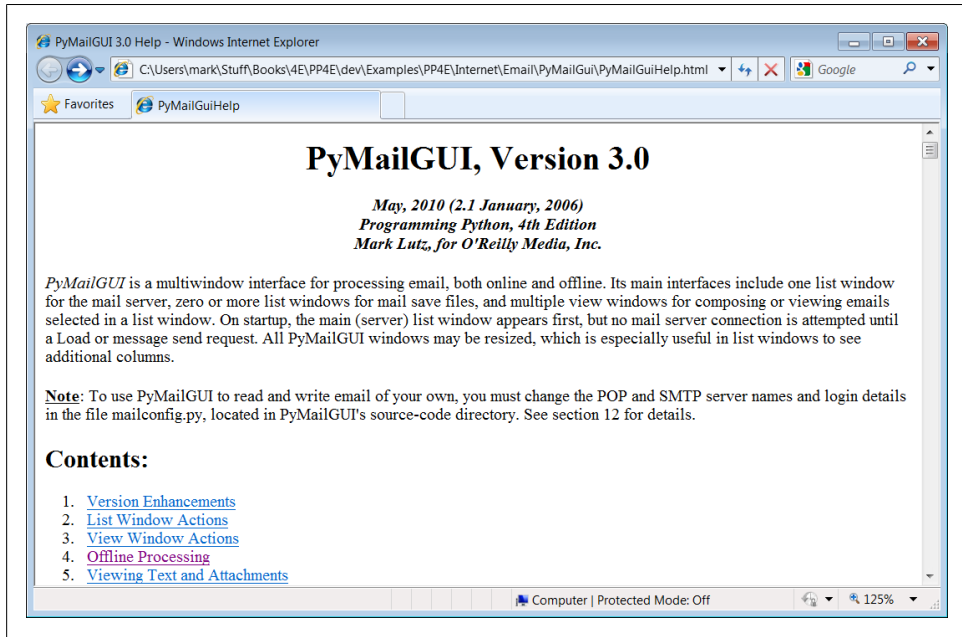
PyMailGUI 3.0 Help - Windows Internet Explorer

C:\Users\mark\Stuff\Books\4E\PP4E\dev\Examples\PP4E\Internet\Email\PyMailGui\PyMailGuiHelp.html

Google

Favorites

PyMailGuiHelp

PyMailGUI, Version 3.0

May, 2010 (2.1 January, 2006)
Programming Python, 4th Edition
Mark Lutz, for O'Reilly Media, Inc.

PyMailGUI is a multiwindow interface for processing email, both online and offline. Its main interfaces include one list window for the mail server, zero or more list windows for mail save files, and multiple view windows for composing or viewing emails selected in a list window. On startup, the main (server) list window appears first, but no mail server connection is attempted until a Load or message send request. All PyMailGUI windows may be resized, which is especially useful in list windows to see additional columns.

Note: To use PyMailGUI to read and write email of your own, you must change the POP and SMTP server names and login details in the file mailconfig.py, located in PyMailGUI's source-code directory. See section 12 for details.

Contents:

1. Version Enhancements
2. List Window Actions
3. View Window Actions
4. Offline Processing
5. Viewing Text and Attachments

Computer | Protected Mode: Off

125%